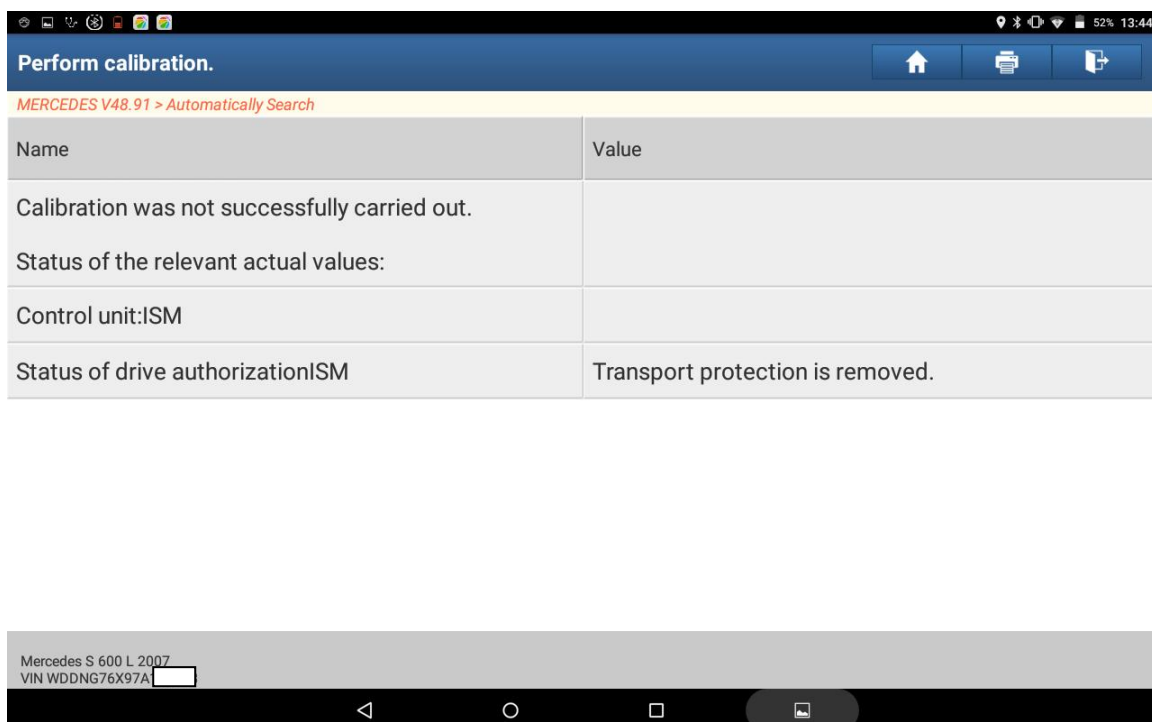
52% 13:44

Perform calibration.

MERCEDES V48.91 > Automatically Search

| Name | Value |
|---|---|
| Calibration was not successfully carried out.<br><br>Status of the relevant actual values: | |
| Control unit:ISM | |
| Status of drive authorizationISM | Transport protection is removed. |

Mercedes S 600 L 2007
VIN WDDNG76X97A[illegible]